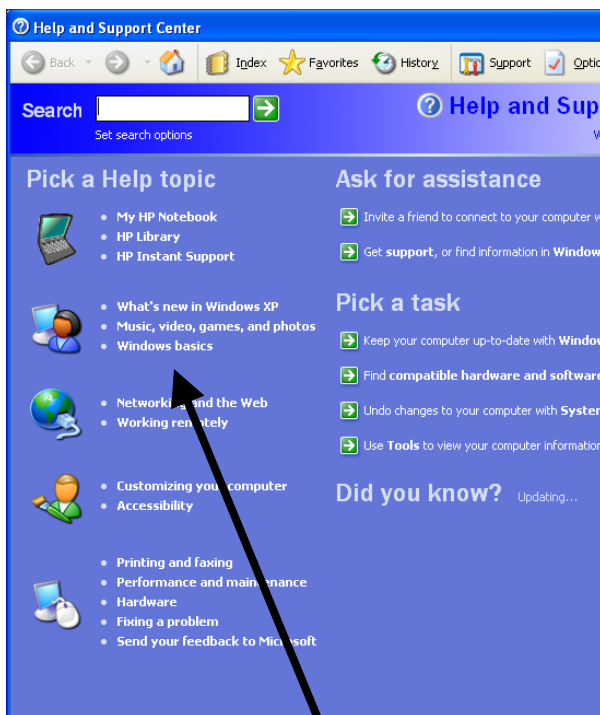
Help and Support Center

Back Index Favorites History Support Optio

Search

Set search options

Help and Sup

Pick a Help topic

My HP Notebook
HP Library
HP Instant Support

What's new in Windows XP
Music, video, games, and photos
Windows basics

Network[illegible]the Web
Working re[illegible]tely

Customizing you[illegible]computer
Accessibility

Printing and faxing
Performance and main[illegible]enance
Hardware
Fixing a problem
Send your feedback to Mic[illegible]soft

Ask for assistance

Invite a friend to connect to your computer w

Get support, or find information in Window

Pick a task

Keep your computer up-to-date with Window

Find compatible hardware and software

Undo changes to your computer with Syster

Use Tools to view your computer information

Did you know? Updating...